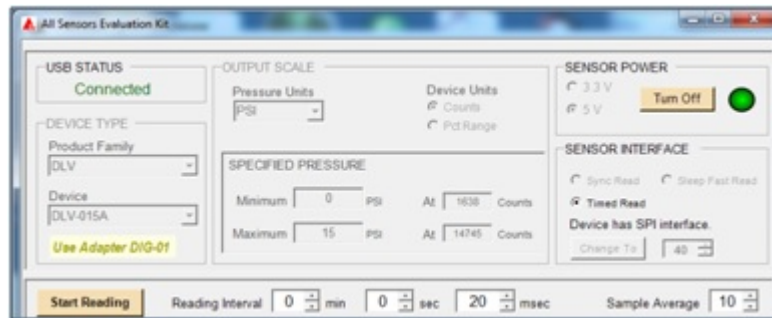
All Sensors Evaluation Kit

USB STATUS
Connected

DEVICE TYPE
Product Family
DLV
Device
DLV-015A
Use Adapter DIG-01

OUTPUT SCALE
Pressure Units
PSI
Device Units
Counts
Pct Range

SPECIFIED PRESSURE
Minimum 0 PSI At 1638 Counts
Maximum 15 PSI At 14745 Counts

SENSOR POWER
3.3 V
5 V
Turn Off

SENSOR INTERFACE
Sync Read
Sleep Fast Read
Timed Read
Device has SPI interface.
Change To 40

Start Reading
Reading Interval 0 min 0 sec 20 msec
Sample Average 10